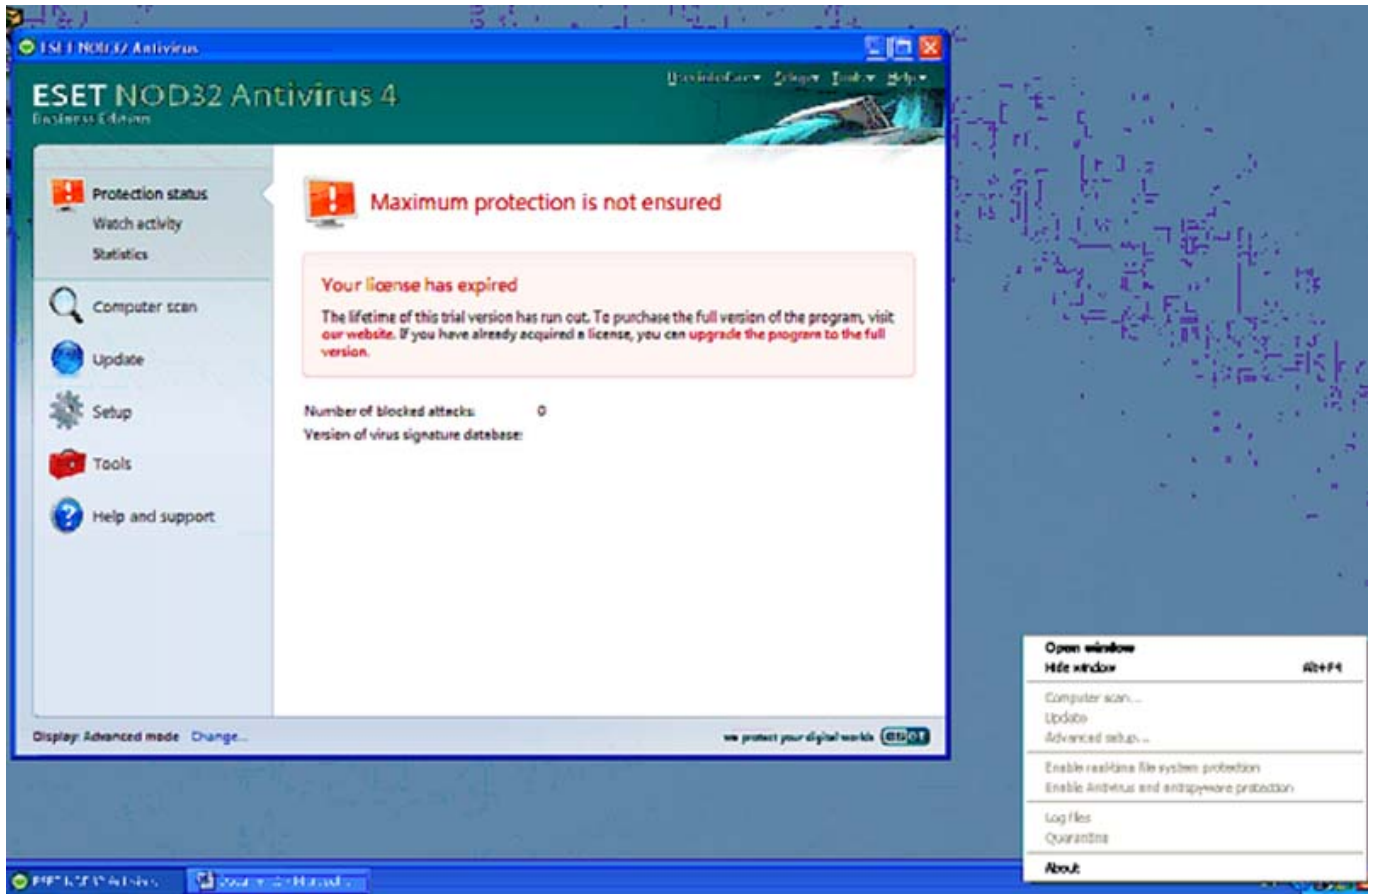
ESET NOD32 Antivirus

ESET NOD32 Antivirus 4
Business Edition

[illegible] Setup Tools Help

Protection status
Watch activity
Statistics

Computer scan

Update

Setup

Tools

Help and support

Maximum protection is not ensured

Your license has expired

The lifetime of this trial version has run out. To purchase the full version of the program, visit our website. If you have already acquired a license, you can upgrade the program to the full version.

Number of blocked attacks: 0
Version of virus signature database:

Display: Advanced mode Change...

we protect your digital worlds eset

Open window
Hide window Alt+F4
Computer scan...
Update
Advanced setup...
Enable real-time file system protection
Enable Antivirus and antispyware protection
Log files
Quarantine
About

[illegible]
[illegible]